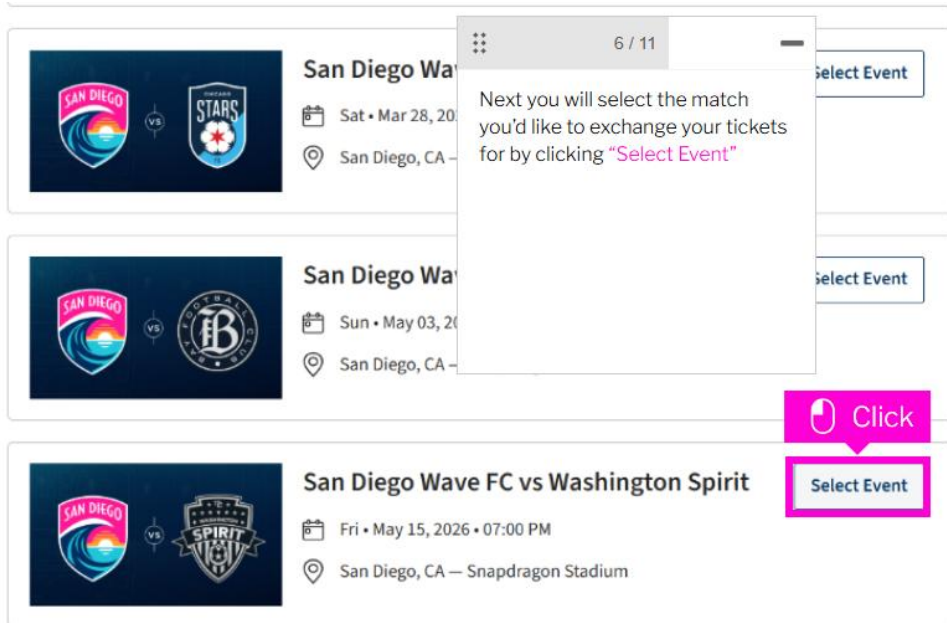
SAN DIEGO VS CHICAGO STARS FC

San Diego Wave

Sat • Mar 28, 20

San Diego, CA —

Select Event

6 / 11

Next you will select the match you'd like to exchange your tickets for by clicking "Select Event"

SAN DIEGO VS BAY FOOTBALL CLUB

San Diego Wav

Sun • May 03, 20

San Diego, CA —

Select Event

Click

SAN DIEGO VS WASHINGTON SPIRIT

San Diego Wave FC vs Washington Spirit

Fri • May 15, 2026 • 07:00 PM

San Diego, CA — Snapdragon Stadium

Select Event